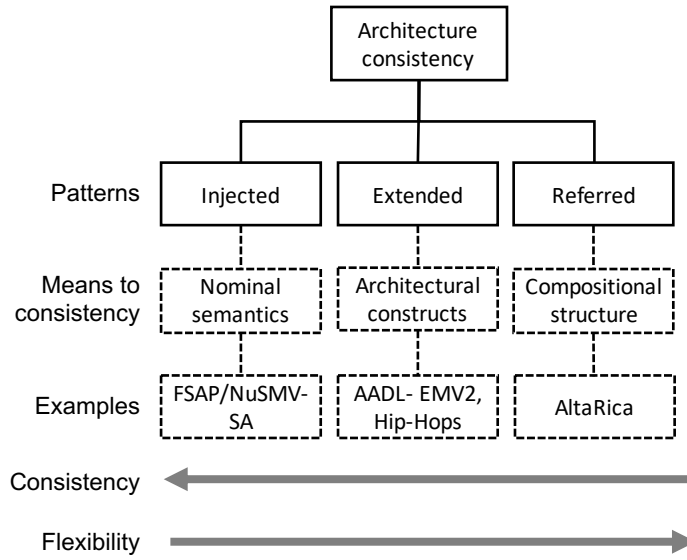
Architecture consistency

Patterns

Injected

Extended

Referred

Means to consistency

Nominal semantics

Architectural constructs

Compositional structure

Examples

FSAP/NuSMV-SA

AADL- EMV2, Hip-Hops

AltaRica

Consistency

Flexibility